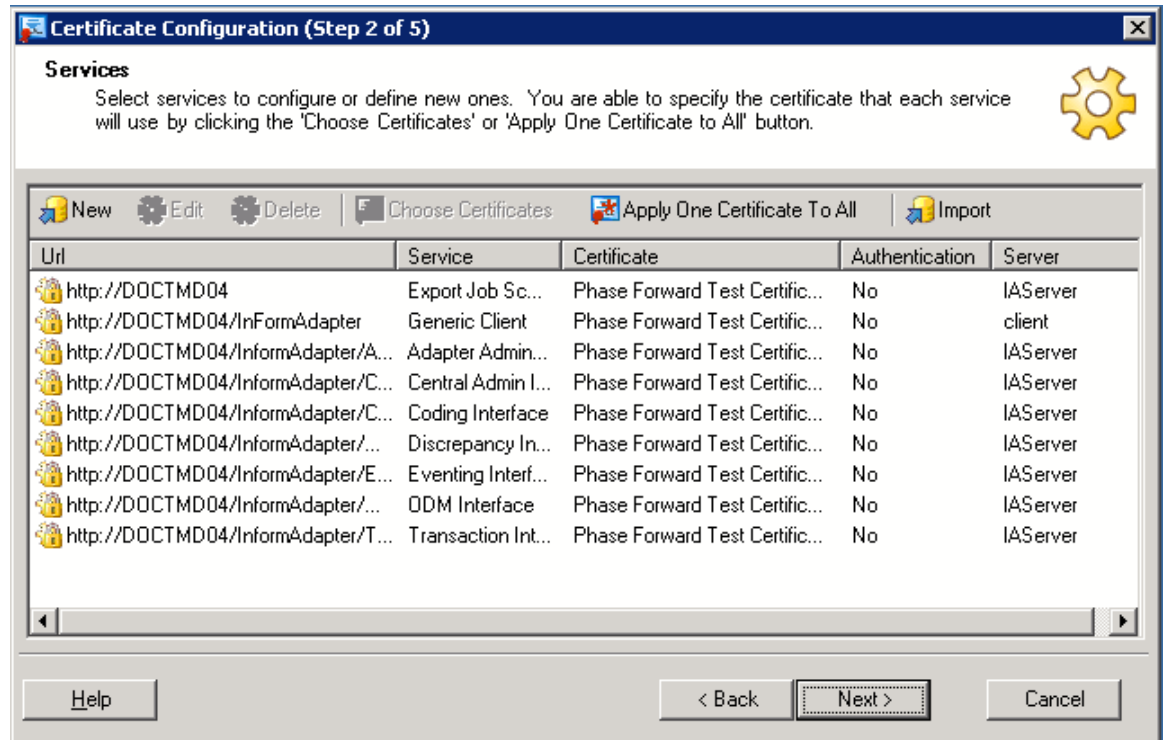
Certificate Configuration (Step 2 of 5)

Services

Select services to configure or define new ones. You are able to specify the certificate that each service will use by clicking the 'Choose Certificates' or 'Apply One Certificate to All' button.

New Edit Delete Choose Certificates Apply One Certificate To All Import

| Url | Service | Certificate | Authentication | Server |
|---|---|---|---|---|
| http://DOCTMD04 | Export Job Sc... | Phase Forward Test Certific... | No | IAServer |
| http://DOCTMD04/InFormAdapter | Generic Client | Phase Forward Test Certific... | No | client |
| http://DOCTMD04/InformAdapter/A... | Adapter Admin... | Phase Forward Test Certific... | No | IAServer |
| http://DOCTMD04/InformAdapter/C... | Central Admin I... | Phase Forward Test Certific... | No | IAServer |
| http://DOCTMD04/InformAdapter/C... | Coding Interface | Phase Forward Test Certific... | No | IAServer |
| http://DOCTMD04/InformAdapter/... | Discrepancy In... | Phase Forward Test Certific... | No | IAServer |
| http://DOCTMD04/InformAdapter/E... | Eventing Interf... | Phase Forward Test Certific... | No | IAServer |
| http://DOCTMD04/InformAdapter/... | ODM Interface | Phase Forward Test Certific... | No | IAServer |
| http://DOCTMD04/InformAdapter/T... | Transaction Int... | Phase Forward Test Certific... | No | IAServer |

Help < Back Next > Cancel